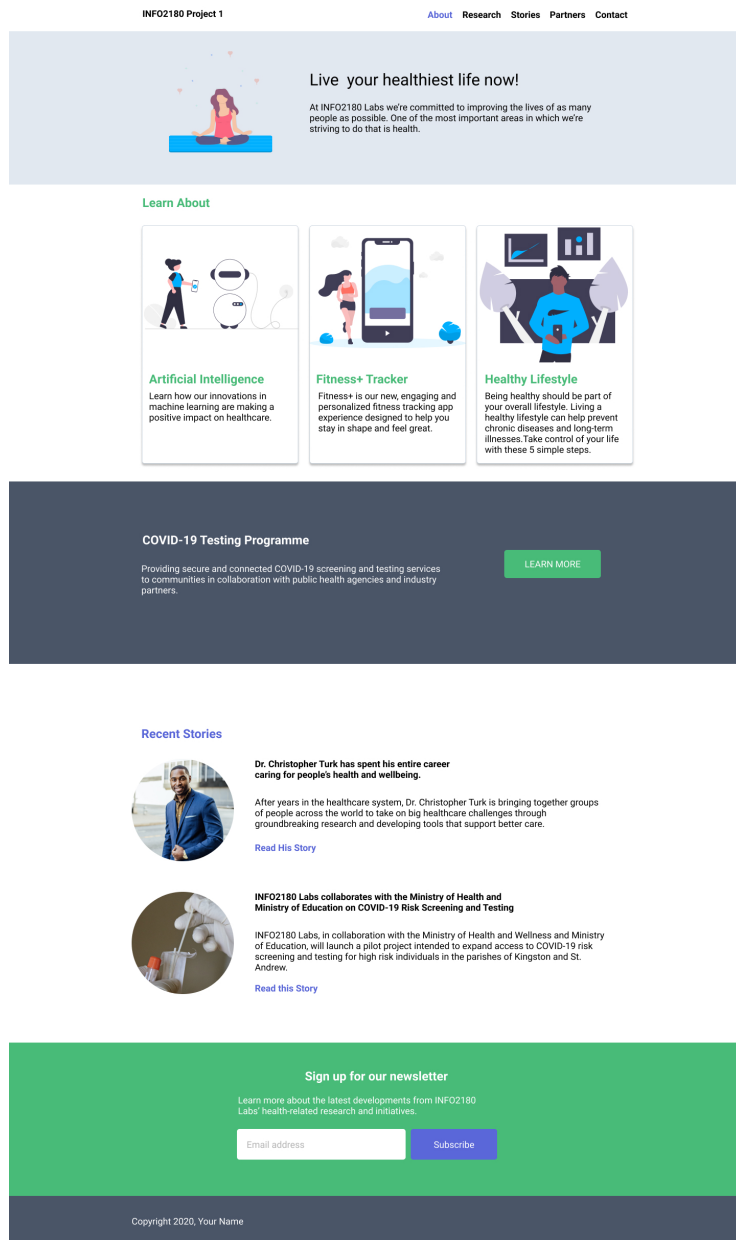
INFO2180 Project 1

About Research Stories Partners Contact

Live your healthiest life now!

At INFO2180 Labs we're committed to improving the lives of as many people as possible. One of the most important areas in which we're striving to do that is health.

Learn About

Artificial Intelligence

Learn how our innovations in machine learning are making a positive impact on healthcare.

Fitness+ Tracker

Fitness+ is our new, engaging and personalized fitness tracking app experience designed to help you stay in shape and feel great.

Healthy Lifestyle

Being healthy should be part of your overall lifestyle. Living a healthy lifestyle can help prevent chronic diseases and long-term illnesses.Take control of your life with these 5 simple steps.

COVID-19 Testing Programme

Providing secure and connected COVID-19 screening and testing services to communities in collaboration with public health agencies and industry partners.

LEARN MORE

Recent Stories

Dr. Christopher Turk has spent his entire career caring for people's health and wellbeing.

After years in the healthcare system, Dr. Christopher Turk is bringing together groups of people across the world to take on big healthcare challenges through groundbreaking research and developing tools that support better care.

Read His Story

INFO2180 Labs collaborates with the Ministry of Health and Ministry of Education on COVID-19 Risk Screening and Testing

INFO2180 Labs, in collaboration with the Ministry of Health and Wellness and Ministry of Education, will launch a pilot project intended to expand access to COVID-19 risk screening and testing for high risk individuals in the parishes of Kingston and St. Andrew.

Read this Story

Sign up for our newsletter

Learn more about the latest developments from INFO2180 Labs' health-related research and initiatives.

Email address

Subscribe

Copyright 2020, Your Name